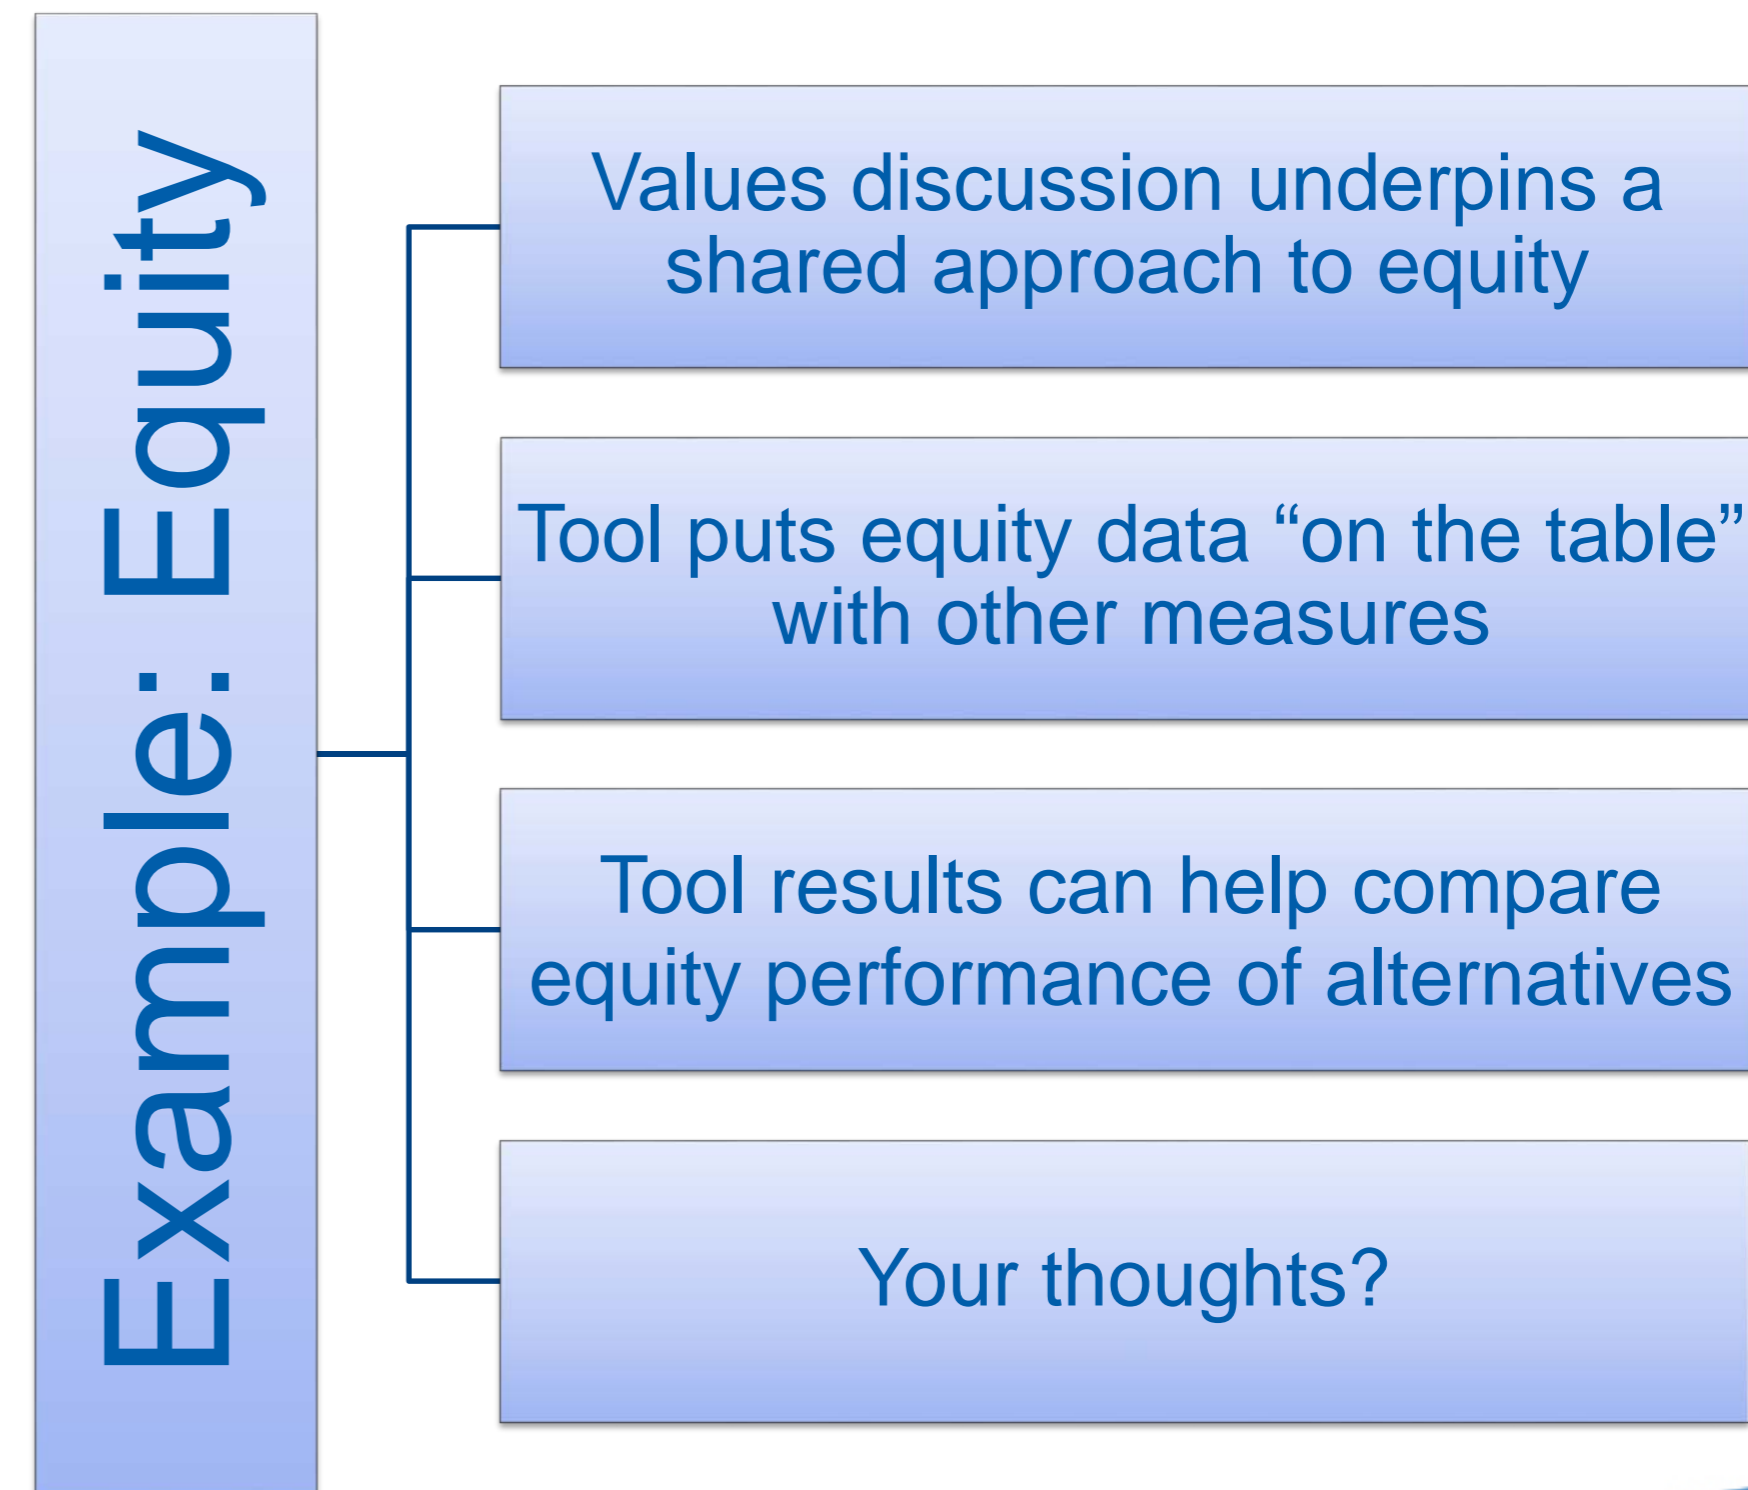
Example: Equity

Values discussion underpins a shared approach to equity

Tool puts equity data “on the table” with other measures

Tool results can help compare equity performance of alternatives

Your thoughts?